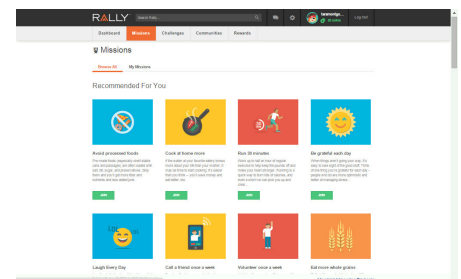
RALLY

Search Rally...

Log Out

Dashboard

Missions

Challenges

Communities

Rewards

Missions

Browse All

My Missions

Recommended For You

Avoid processed foods

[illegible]

Cook at home more

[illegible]

Run 30 minutes

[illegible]

Be grateful each day

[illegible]

Laugh Every Day

Call a friend once a week

Volunteer once a week

Eat more whole grains